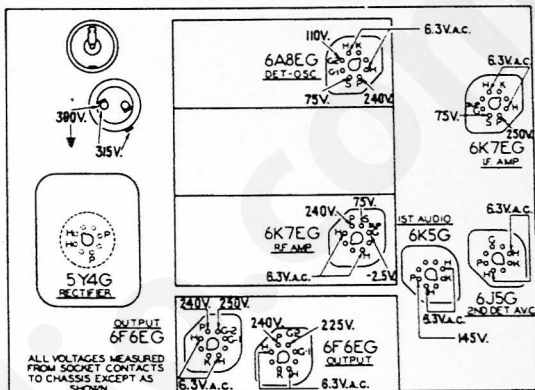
110V.
6.3V.A.C.
6A8EG
DET-OSC
75V.
240V.
6.3V.A.C.
75V.
250V.
6K7EG
I.F. AMP
390V.
315V.
240V.
75V.
6K7EG
RF AMP
6.3V.A.C.
-2.5V.
1ST AUDIO
6K5G
6.3V.A.C.
5Y4G
RECTIFIER
5.3V.A.C.
6J5G
2ND DET AVC
145V.
OUTPUT
6F6EG
240V.
250V.
240V.
225V.
6F6EG
OUTPUT
ALL VOLTAGES MEASURED FROM SOCKET CONTACTS TO CHASSIS EXCEPT AS SHOWN
6.3V.A.C.
6.3V.A.C.